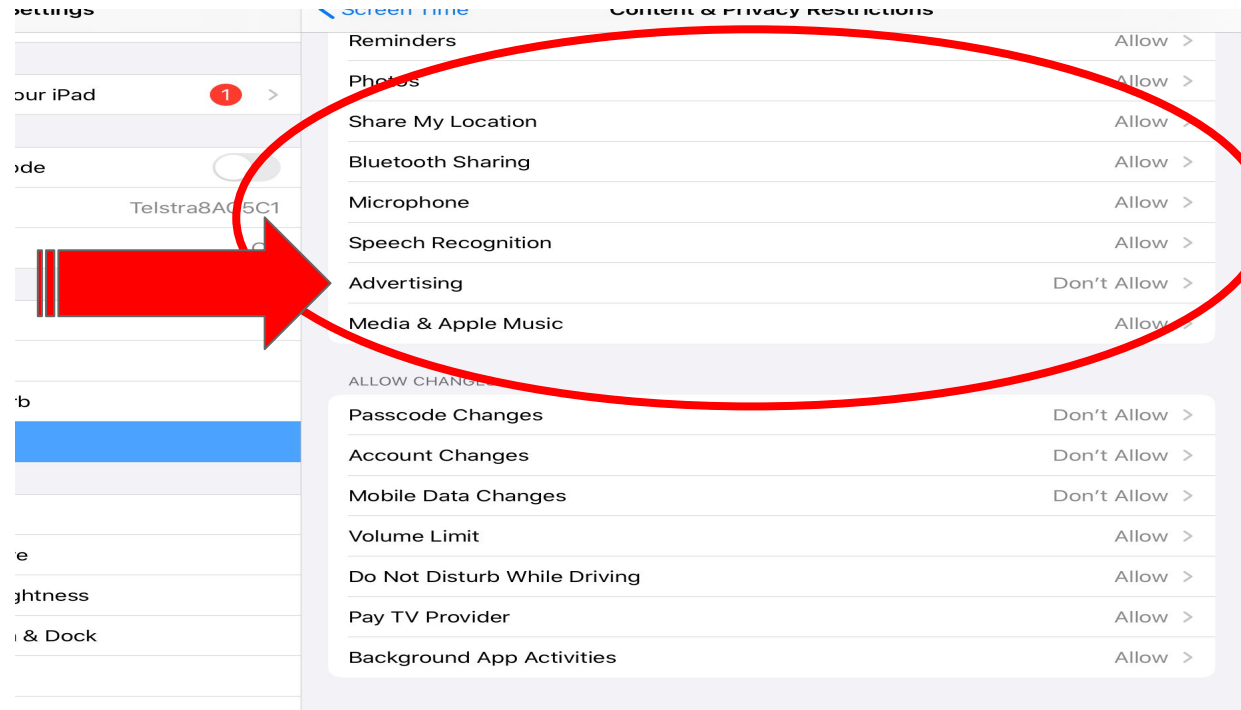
Settings

our iPad 1

ode

Telstra8A05C1

rb

e

ghtness

& Dock

Screen Time

Content & Privacy Restrictions

Reminders Allow

Photos Allow

Share My Location Allow

Bluetooth Sharing Allow

Microphone Allow

Speech Recognition Allow

Advertising Don't Allow

Media & Apple Music Allow

ALLOW CHANGE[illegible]

Passcode Changes Don't Allow

Account Changes Don't Allow

Mobile Data Changes Don't Allow

Volume Limit Allow

Do Not Disturb While Driving Allow

Pay TV Provider Allow

Background App Activities Allow